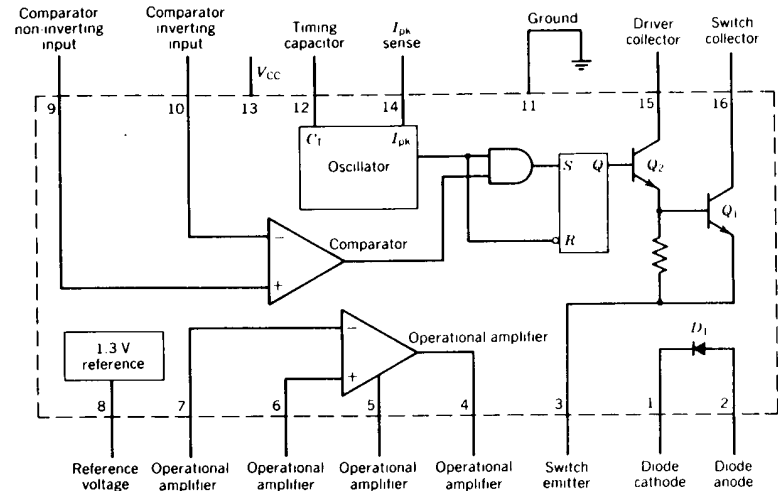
Comparator non-inverting input

Comparator inverting input

$V_{CC}$

Timing capacitor

$I_{pk}$ sense

Ground

Driver collector

Switch collector

9

10

13

12

14

11

15

16

$C_T$

$I_{pk}$

Oscillator

S

Q

R

$Q_2$

$Q_1$

−

+

Comparator

−

+

Operational amplifier

$D_1$

1.3 V reference

8

7

6

5

4

3

1

2

Reference voltage

Operational amplifier

Operational amplifier

Operational amplifier

Operational amplifier

Switch emitter

Diode cathode

Diode anode